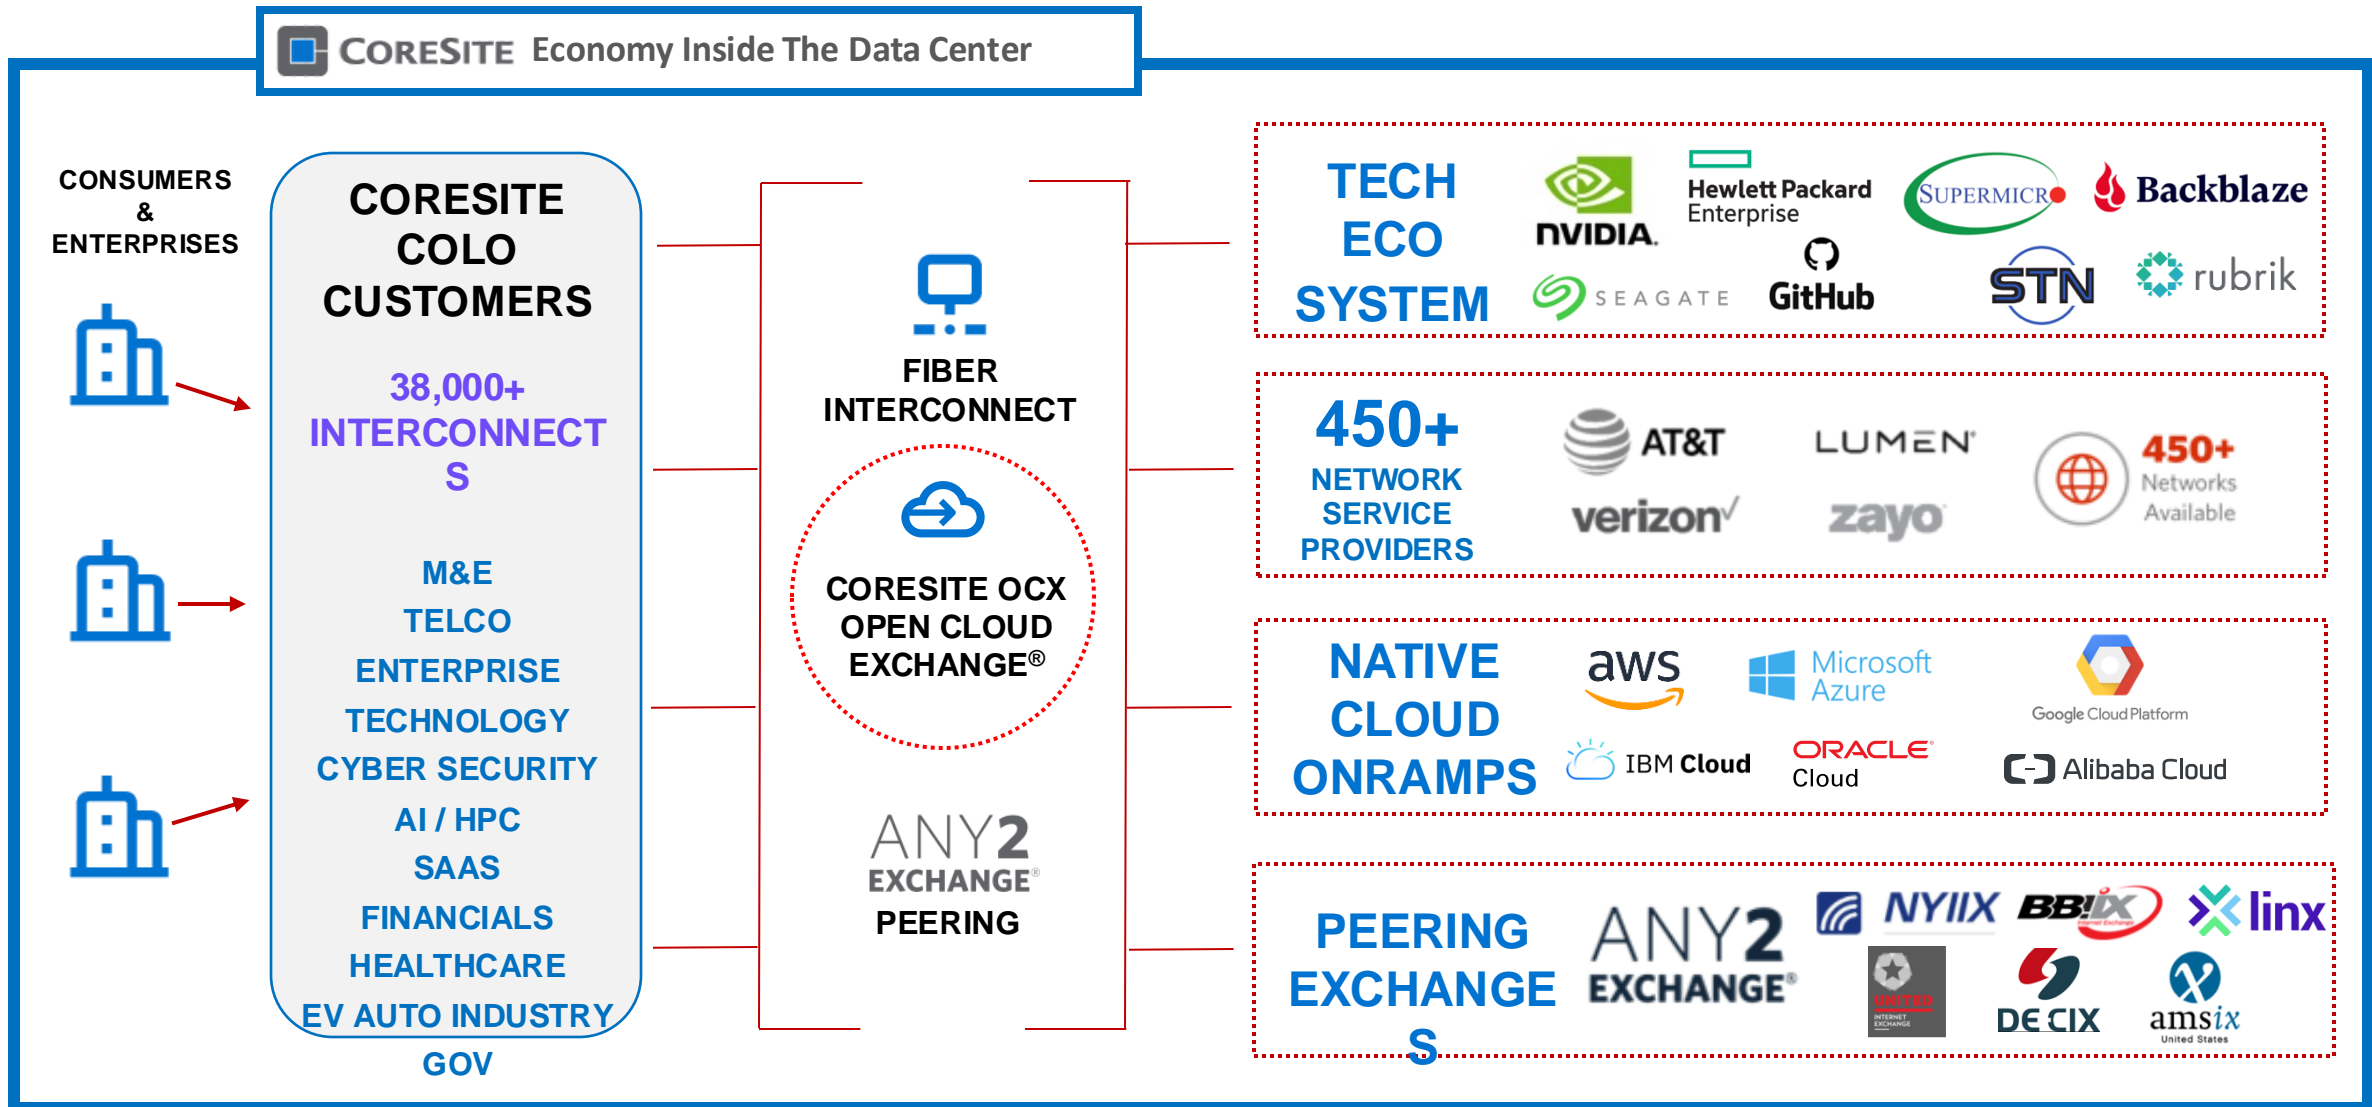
CORESITE Economy Inside The Data Center

CONSUMERS & ENTERPRISES

CORESITE COLO CUSTOMERS

38,000+ INTERCONNECTS

M&E
TELCO
ENTERPRISE
TECHNOLOGY
CYBER SECURITY
AI / HPC
SAAS
FINANCIALS
HEALTHCARE
EV AUTO INDUSTRY
GOV

FIBER INTERCONNECT

CORESITE OCX OPEN CLOUD EXCHANGE®

ANY2 EXCHANGE®
PEERING

TECH ECO SYSTEM

NVIDIA
Hewlett Packard Enterprise
SUPERMICRO
Backblaze
SEAGATE
GitHub
STN
rubrik

450+ NETWORK SERVICE PROVIDERS

AT&T
LUMEN
verizon
zayo
450+ Networks Available

NATIVE CLOUD ONRAMPS

aws
Microsoft Azure
Google Cloud Platform
IBM Cloud
ORACLE Cloud
Alibaba Cloud

PEERING EXCHANGES

ANY2 EXCHANGE®
NYIIX
BBIX
linx
UNITED INTERNET EXCHANGE
DE CIX
amsix United States